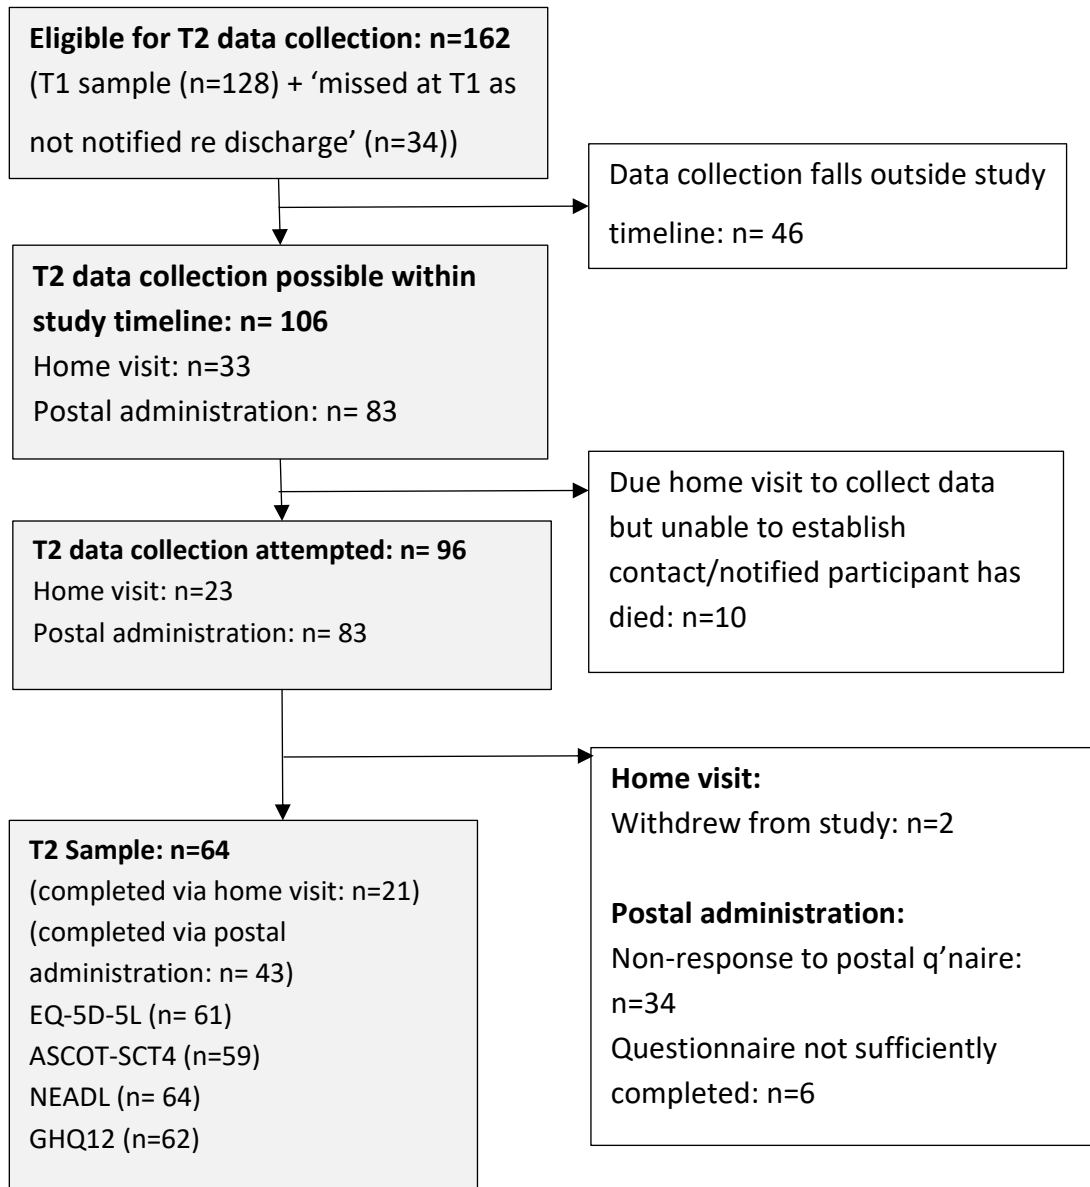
**Eligible for T2 data collection: n=162**
(T1 sample (n=128) + 'missed at T1 as not notified re discharge' (n=34))

Data collection falls outside study timeline: n= 46

**T2 data collection possible within study timeline: n= 106**
Home visit: n=33
Postal administration: n= 83

Due home visit to collect data but unable to establish contact/notified participant has died: n=10

**T2 data collection attempted: n= 96**
Home visit: n=23
Postal administration: n= 83

**Home visit:**
Withdrew from study: n=2

**Postal administration:**
Non-response to postal q'naire: n=34
Questionnaire not sufficiently completed: n=6

**T2 Sample: n=64**
(completed via home visit: n=21)
(completed via postal administration: n= 43)
EQ-5D-5L (n= 61)
ASCOT-SCT4 (n=59)
NEADL (n= 64)
GHQ12 (n=62)